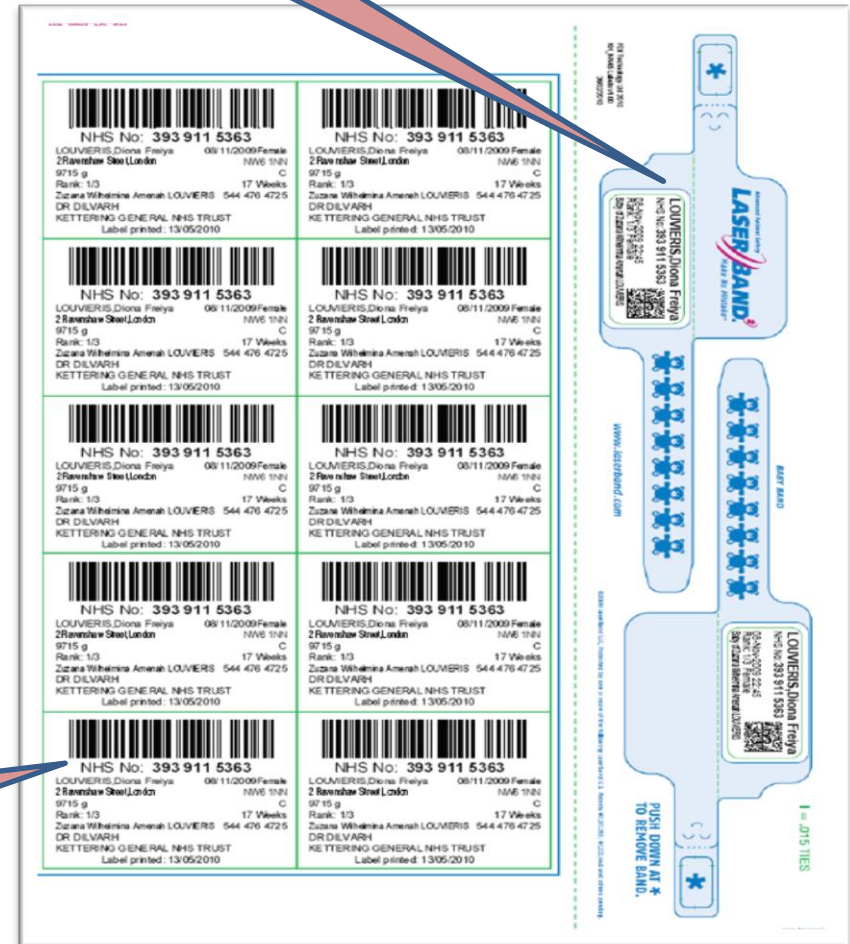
NHS No: 393 911 5363
LOUVIERIS,Diona Freiya 08/11/2009 Female
2 Ravenshaw Street,London NW6 1NN
9715 g C
Rank: 1/3 17 Weeks
Zuzana Wilhelmina Amenah LOUVIERIS 544 476 4725
DR DILVARH
KETTERING GENERAL NHS TRUST
Label printed: 13/05/2010

NHS No: 393 911 5363
LOUVIERIS,Diona Freiya 08/11/2009 Female
2 Ravenshaw Street,London NW6 1NN
9715 g C
Rank: 1/3 17 Weeks
Zuzana Wilhelmina Amenah LOUVIERIS 544 476 4725
DR DILVARH
KETTERING GENERAL NHS TRUST
Label printed: 13/05/2010

NHS No: 393 911 5363
LOUVIERIS,Diona Freiya 08/11/2009 Female
2 Ravenshaw Street,London NW6 1NN
9715 g C
Rank: 1/3 17 Weeks
Zuzana Wilhelmina Amenah LOUVIERIS 544 476 4725
DR DILVARH
KETTERING GENERAL NHS TRUST
Label printed: 13/05/2010

NHS No: 393 911 5363
LOUVIERIS,Diona Freiya 08/11/2009 Female
2 Ravenshaw Street,London NW6 1NN
9715 g C
Rank: 1/3 17 Weeks
Zuzana Wilhelmina Amenah LOUVIERIS 544 476 4725
DR DILVARH
KETTERING GENERAL NHS TRUST
Label printed: 13/05/2010

NHS No: 393 911 5363
LOUVIERIS,Diona Freiya 08/11/2009 Female
2 Ravenshaw Street,London NW6 1NN
9715 g C
Rank: 1/3 17 Weeks
Zuzana Wilhelmina Amenah LOUVIERIS 544 476 4725
DR DILVARH
KETTERING GENERAL NHS TRUST
Label printed: 13/05/2010

NHS No: 393 911 5363
LOUVIERIS,Diona Freiya 08/11/2009 Female
2 Ravenshaw Street,London NW6 1NN
9715 g C
Rank: 1/3 17 Weeks
Zuzana Wilhelmina Amenah LOUVIERIS 544 476 4725
DR DILVARH
KETTERING GENERAL NHS TRUST
Label printed: 13/05/2010

NHS No: 393 911 5363
LOUVIERIS,Diona Freiya 08/11/2009 Female
2 Ravenshaw Street,London NW6 1NN
9715 g C
Rank: 1/3 17 Weeks
Zuzana Wilhelmina Amenah LOUVIERIS 544 476 4725
DR DILVARH
KETTERING GENERAL NHS TRUST
Label printed: 13/05/2010

NHS No: 393 911 5363
LOUVIERIS,Diona Freiya 08/11/2009 Female
2 Ravenshaw Street,London NW6 1NN
9715 g C
Rank: 1/3 17 Weeks
Zuzana Wilhelmina Amenah LOUVIERIS 544 476 4725
DR DILVARH
KETTERING GENERAL NHS TRUST
Label printed: 13/05/2010

NHS No: 393 911 5363
LOUVIERIS,Diona Freiya 08/11/2009 Female
2 Ravenshaw Street,London NW6 1NN
9715 g C
Rank: 1/3 17 Weeks
Zuzana Wilhelmina Amenah LOUVIERIS 544 476 4725
DR DILVARH
KETTERING GENERAL NHS TRUST
Label printed: 13/05/2010

NHS No: 393 911 5363
LOUVIERIS,Diona Freiya 08/11/2009 Female
2 Ravenshaw Street,London NW6 1NN
9715 g C
Rank: 1/3 17 Weeks
Zuzana Wilhelmina Amenah LOUVIERIS 544 476 4725
DR DILVARH
KETTERING GENERAL NHS TRUST
Label printed: 13/05/2010

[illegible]

LOUVIERIS,Diona Freiya
NHS No: 393 911 5363
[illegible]

LASERBAND
Make No Mistake

www.laserband.com

BABY BAND

LOUVIERIS,Diona Freiya
NHS No: 393 911 5363
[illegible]

PUSH DOWN AT ✱ TO REMOVE BAND.

.015 TIES

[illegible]